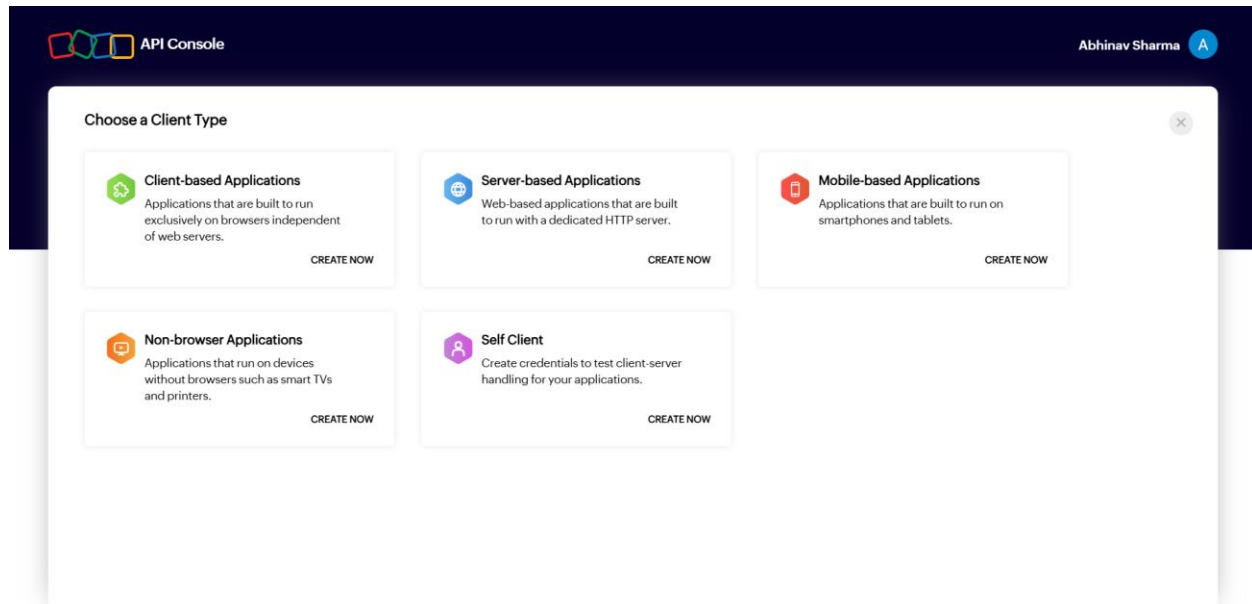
API Console

Abhinav Sharma A

Choose a Client Type

×

Client-based Applications
Applications that are built to run exclusively on browsers independent of web servers.
CREATE NOW

Server-based Applications
Web-based applications that are built to run with a dedicated HTTP server.
CREATE NOW

Mobile-based Applications
Applications that are built to run on smartphones and tablets.
CREATE NOW

Non-browser Applications
Applications that run on devices without browsers such as smart TVs and printers.
CREATE NOW

Self Client
Create credentials to test client-server handling for your applications.
CREATE NOW